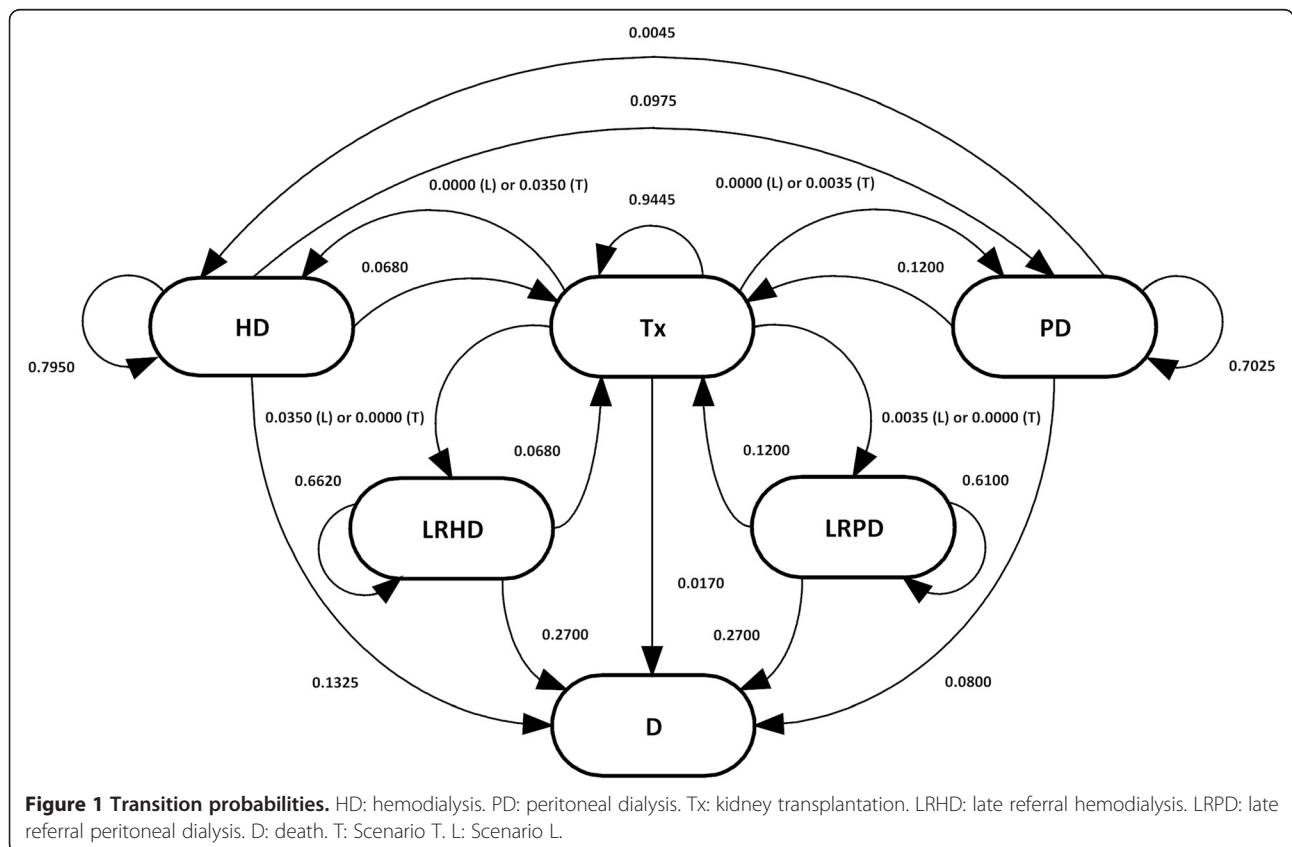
0.0045

0.0975

0.0000 (L) or 0.0350 (T)

0.9445

0.0000 (L) or 0.0035 (T)

0.0680

0.1200

HD

Tx

PD

0.7950

0.7025

0.0350 (L) or 0.0000 (T)

0.0035 (L) or 0.0000 (T)

0.0680

0.1200

0.6620

LRHD

LRPD

0.6100

0.0170

0.2700

0.2700

0.1325

0.0800

D

**Figure 1 Transition probabilities.** HD: hemodialysis. PD: peritoneal dialysis. Tx: kidney transplantation. LRHD: late referral hemodialysis. LRPD: late referral peritoneal dialysis. D: death. T: Scenario T. L: Scenario L.